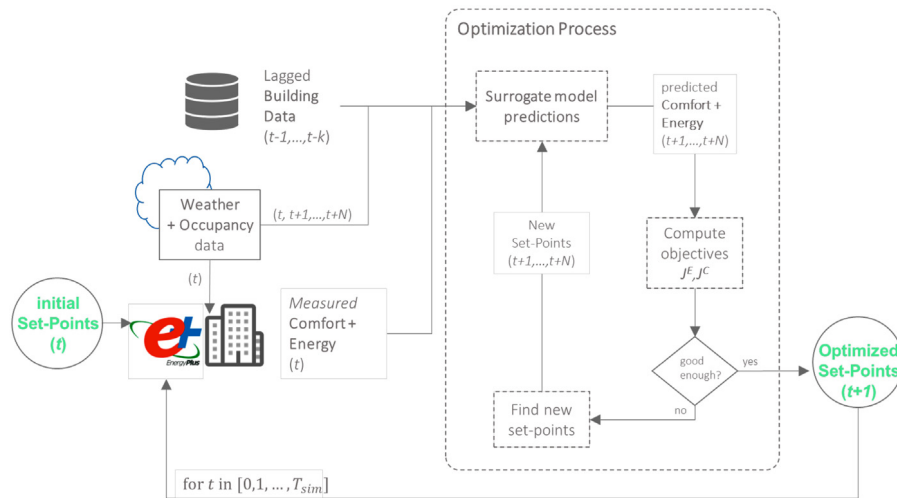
Optimization Process

Lagged Building Data (t-1,...,t-k)

Surrogate model predictions

predicted Comfort + Energy (t+1,...,t+N)

Weather + Occupancy data

(t, t+1,...,t+N)

(t)

New Set-Points (t+1,...,t+N)

Compute objectives $J^E$,$J^C$

initial Set-Points (t)

EnergyPlus

Measured Comfort + Energy (t)

good enough?

yes

no

Optimized Set-Points (t+1)

Find new set-points

for $t$ in $[0,1,\ldots,T_{sim}]$